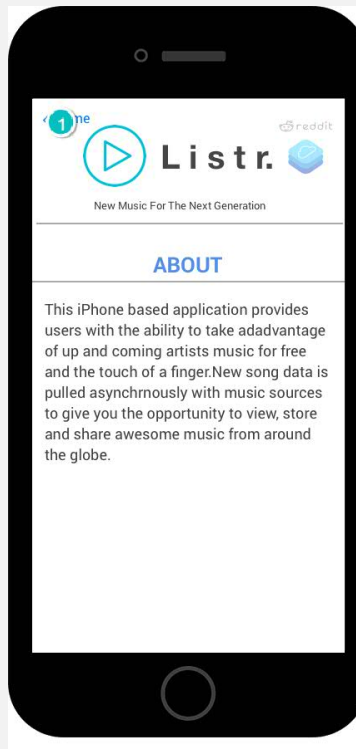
< 1 me

reddit

Listr.

New Music For The Next Generation

ABOUT

This iPhone based application provides users with the ability to take adadvantage of up and coming artists music for free and the touch of a finger.New song data is pulled asynchrnously with music sources to give you the opportunity to view, store and share awesome music from around the globe.